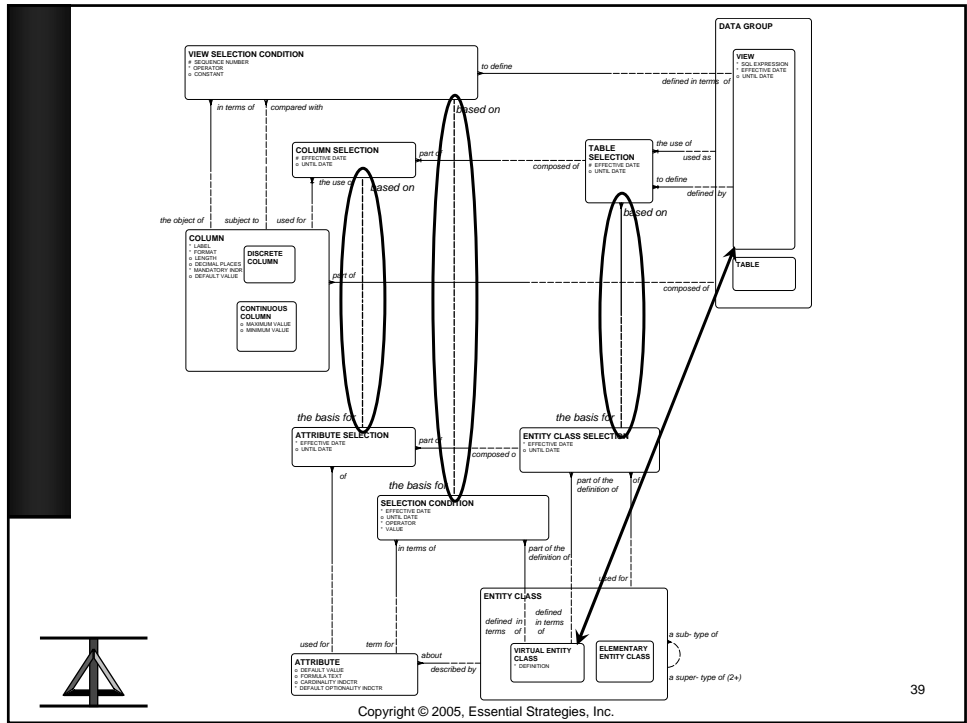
VIEW SELECTION CONDITION
# SEQUENCE NUMBER
* OPERATOR
o CONSTANT

to define

DATA GROUP

VIEW
* SQL EXPRESSION
* EFFECTIVE DATE
o UNTIL DATE

defined in terms of

based on

in terms of

compared with

COLUMN SELECTION
# EFFECTIVE DATE
o UNTIL DATE

part of

composed of

TABLE SELECTION
# EFFECTIVE DATE
o UNTIL DATE

the use of

used as

to define

defined by

the use of

based on

based on

the object of

subject to

used for

COLUMN
* LABEL
* FORMAT
o LENGTH
o DECIMAL PLACES
* MANDATORY INDR
o DEFAULT VALUE

DISCRETE COLUMN

part of

TABLE

composed of

CONTINUOUS COLUMN
o MAXIMUM VALUE
o MINIMUM VALUE

the basis for

the basis for

ATTRIBUTE SELECTION
* EFFECTIVE DATE
o UNTIL DATE

part of

composed o

ENTITY CLASS SELECTION
* EFFECTIVE DATE
o UNTIL DATE

of

the basis for

part of the definition of

of

SELECTION CONDITION
* EFFECTIVE DATE
o UNTIL DATE
* OPERATOR
* VALUE

in terms of

part of the definition of

used for

ENTITY CLASS

defined in terms of

defined in terms of

used for

term for

about

described by

ATTRIBUTE
o DEFAULT VALUE
o FORMULA TEXT
o CARDINALITY INDCTR
* DEFAULT OPTIONALITY INDCTR

VIRTUAL ENTITY CLASS
* DEFINITION

ELEMENTARY ENTITY CLASS

a sub- type of

a super- type of (2+)

39

Copyright © 2005, Essential Strategies, Inc.